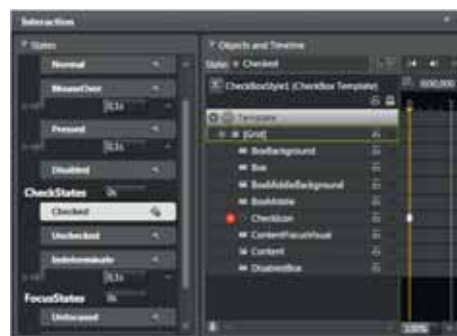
Interaction

States

Normal

MouseOver

0.1s

Pressed

Disabled

CheckStates 0s

Checked

Unchecked

Indeterminate

0.1s

FocusStates 0s

Unfocused

Objects and Timeline

State: Checked

CheckBoxStyle1 (CheckBox Template)

0:00.000

Template

[Grid]

BoxBackground

Box

BoxMiddleBackground

BoxMiddle

CheckIcon

ContentFocusVisual

Content

DisabledBox

100%